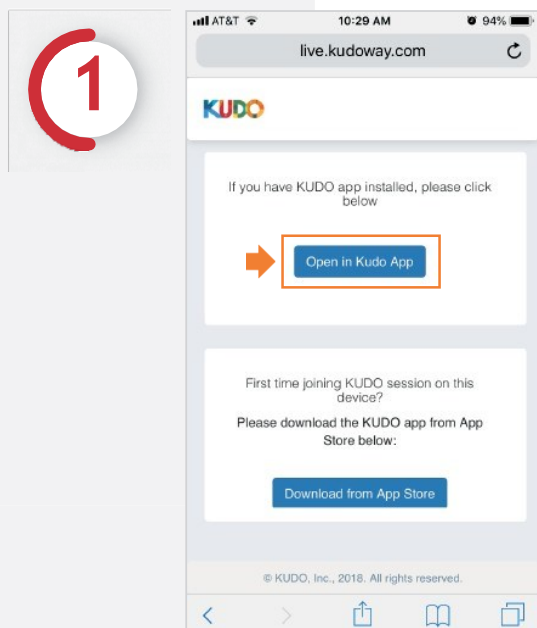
1

AT&T 10:29 AM 94%

live.kudoway.com

KUDO

If you have KUDO app installed, please click below

Open in Kudo App

First time joining KUDO session on this device?

Please download the KUDO app from App Store below:

Download from App Store

© KUDO, Inc., 2018. All rights reserved.